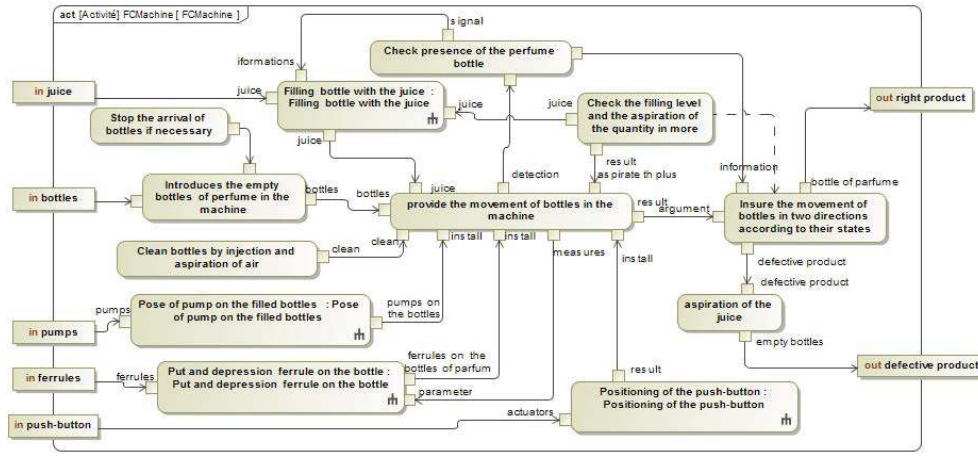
act [Activité] FCMachine [ FCMachine ]

signal

Check presence of the perfume bottle

iformations

in juice

juice

Filling bottle with the juice : Filling bottle with the juice

juice

juice

Check the filling level and the aspiration of the quantity in more

out right product

Stop the arrival of bottles if necessary

juice

res ult

as pirate th plus

information

bottle of parfume

in bottles

Introduces the empty bottles of perfume in the machine

bottles

bottles

juice

detection

provide the movement of bottles in the machine

res ult

argument

Insure the movement of bottles in two directions according to their states

Clean bottles by injection and aspiration of air

clean

clean

ins tall

ins tall

meas ures

ins tall

defective product

defective product

in pumps

pumps

Pose of pump on the filled bottles : Pose of pump on the filled bottles

pumps on the bottles

aspiration of the juice

empty bottles

out defective product

in ferrules

ferrules

Put and depression ferrule on the bottle : Put and depression ferrule on the bottle

ferrules on the bottles of parfum

parameter

res ult

Positioning of the push-button : Positioning of the push-button

in push-button

actuators